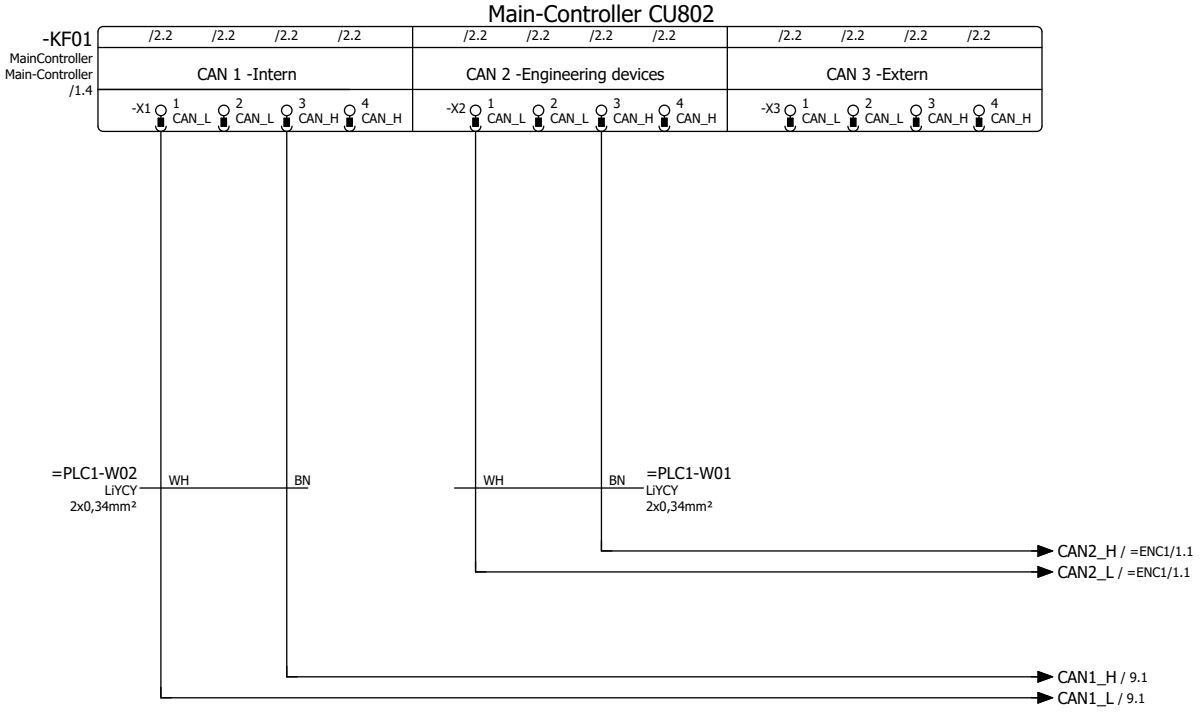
Main-Controller CU802

-KF01
MainController
Main-Controller
/1.4

/2.2 /2.2 /2.2 /2.2
CAN 1 -Intern
-X1 1 CAN_L 2 CAN_L 3 CAN_H 4 CAN_H

/2.2 /2.2 /2.2 /2.2
CAN 2 -Engineering devices
-X2 1 CAN_L 2 CAN_L 3 CAN_H 4 CAN_H

/2.2 /2.2 /2.2 /2.2
CAN 3 -Extern
-X3 1 CAN_L 2 CAN_L 3 CAN_H 4 CAN_H

=PLC1-W02
LiYCY
2x0,34mm²
WH
BN

WH
BN
=PLC1-W01
LiYCY
2x0,34mm²

CAN2_H / =ENC1/1.1
CAN2_L / =ENC1/1.1

CAN1_H / 9.1
CAN1_L / 9.1